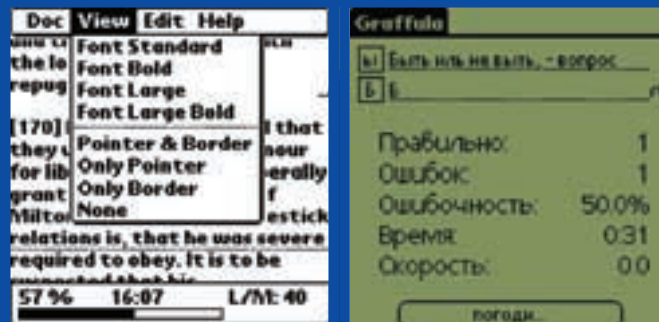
Doc View Edit Help

Font Standard
Font Bold
Font Large
Font Large Bold
Pointer & Border
Only Pointer
Only Border
None

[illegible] the lo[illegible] repug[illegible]
[170] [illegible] l that they u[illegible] nour for lib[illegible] erally grant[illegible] f Milto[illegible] estick relations is, that he was severe required to obey. It is to be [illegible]

57 % 16:07 L/M: 40

Graffula

ы Быть иль не быть, - вопрос
Б Б

Правильно: 1
Ошибок: 1
Ошибочность: 50.0%
Время: 0:31
Скорость: 0.0

погоди...